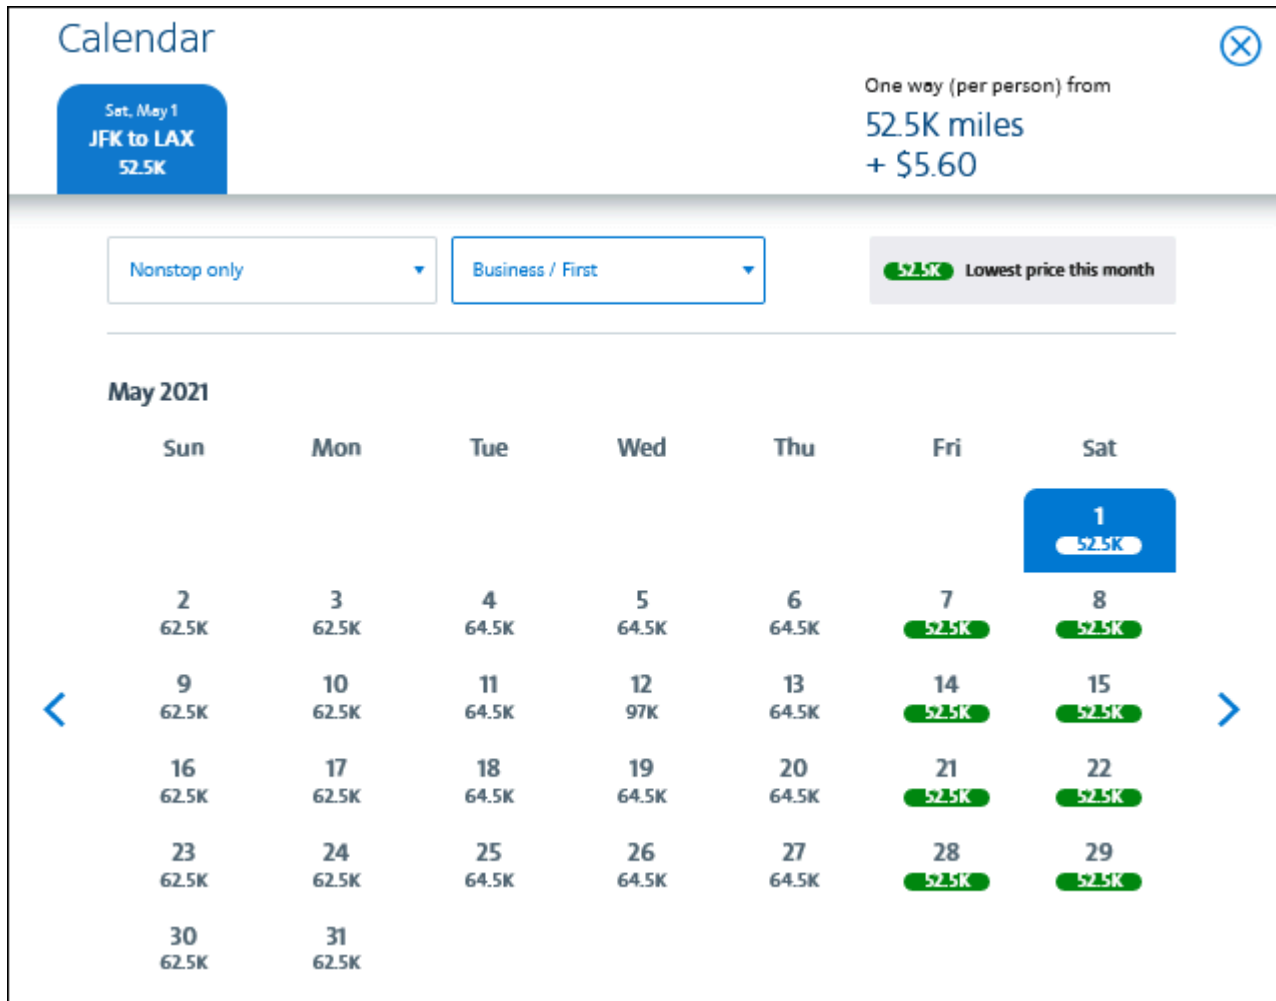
Calendar

Sat, May 1
JFK to LAX
52.5K

One way (per person) from
52.5K miles
+ $5.60

Nonstop only

Business / First

52.5K Lowest price this month

May 2021

| Sun | Mon | Tue | Wed | Thu | Fri | Sat |
|---|---|---|---|---|---|---|
| | | | | | | 1 52.5K |
| 2 62.5K | 3 62.5K | 4 64.5K | 5 64.5K | 6 64.5K | 7 52.5K | 8 52.5K |
| 9 62.5K | 10 62.5K | 11 64.5K | 12 97K | 13 64.5K | 14 52.5K | 15 52.5K |
| 16 62.5K | 17 62.5K | 18 64.5K | 19 64.5K | 20 64.5K | 21 52.5K | 22 52.5K |
| 23 62.5K | 24 62.5K | 25 64.5K | 26 64.5K | 27 64.5K | 28 52.5K | 29 52.5K |
| 30 62.5K | 31 62.5K | | | | | |